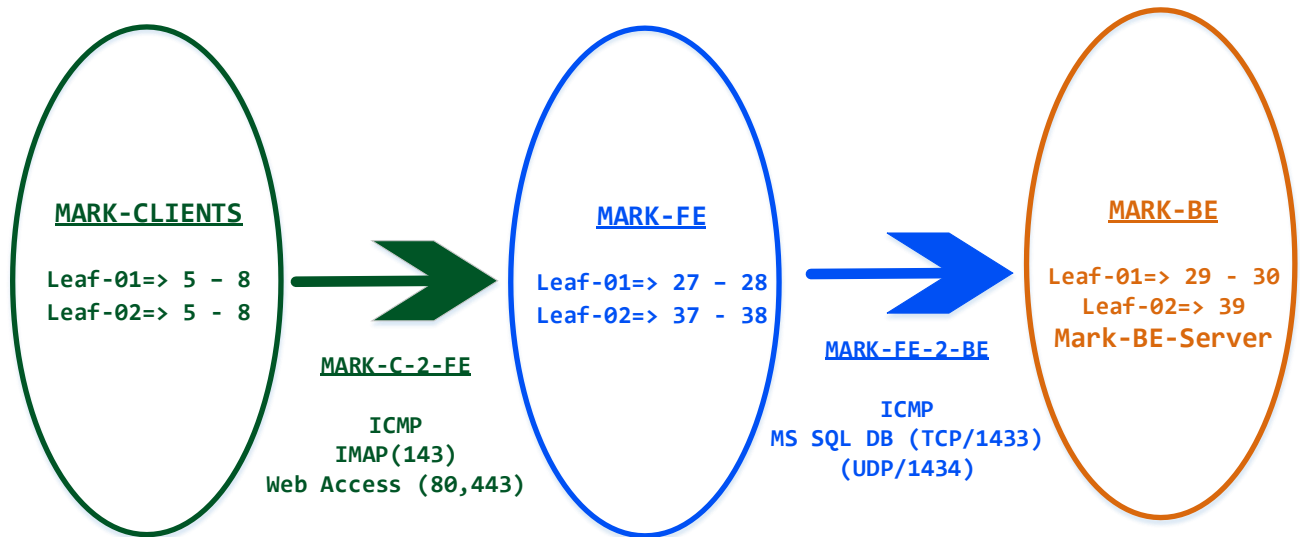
MARK-CLIENTS

Leaf-01=> 5 – 8
Leaf-02=> 5 - 8

MARK-C-2-FE

ICMP
IMAP(143)
Web Access (80,443)

MARK-FE

Leaf-01=> 27 – 28
Leaf-02=> 37 - 38

MARK-FE-2-BE

ICMP
MS SQL DB (TCP/1433)
(UDP/1434)

MARK-BE

Leaf-01=> 29 - 30
Leaf-02=> 39
Mark-BE-Server